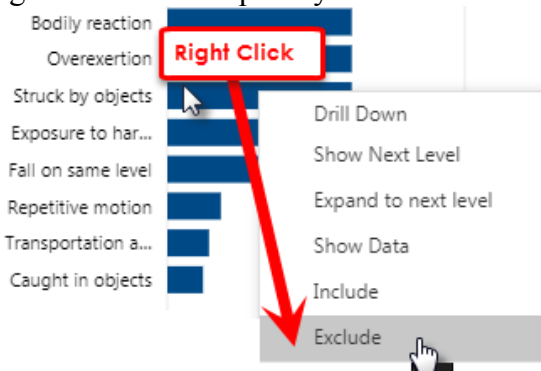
Bodily reaction
Overexertion
Struck by objects
Exposure to har...
Fall on same level
Repetitive motion
Transportation a...
Caught in objects

Right Click

Drill Down
Show Next Level
Expand to next level
Show Data
Include
Exclude